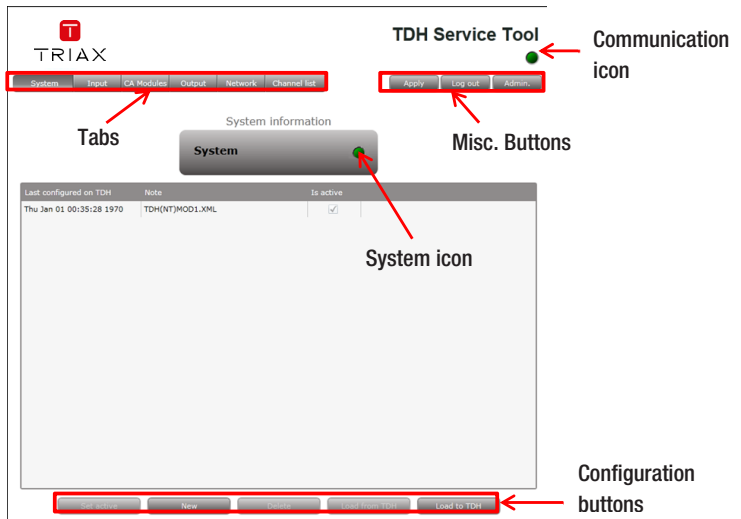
TRIAX

TDH Service Tool

Communication icon

System | Input | CA Modules | Output | Network | Channel list

Apply | Log out | Admin.

Tabs

Misc. Buttons

System information

System

| Last configured on TDH | Note | Is active |
|---|---|---|
| Thu Jan 01 00:35:28 1970 | TDH(NT)MOD1.XML | ✓ |

System icon

Configuration buttons

Set active | New | Delete | Load from TDH | Load to TDH